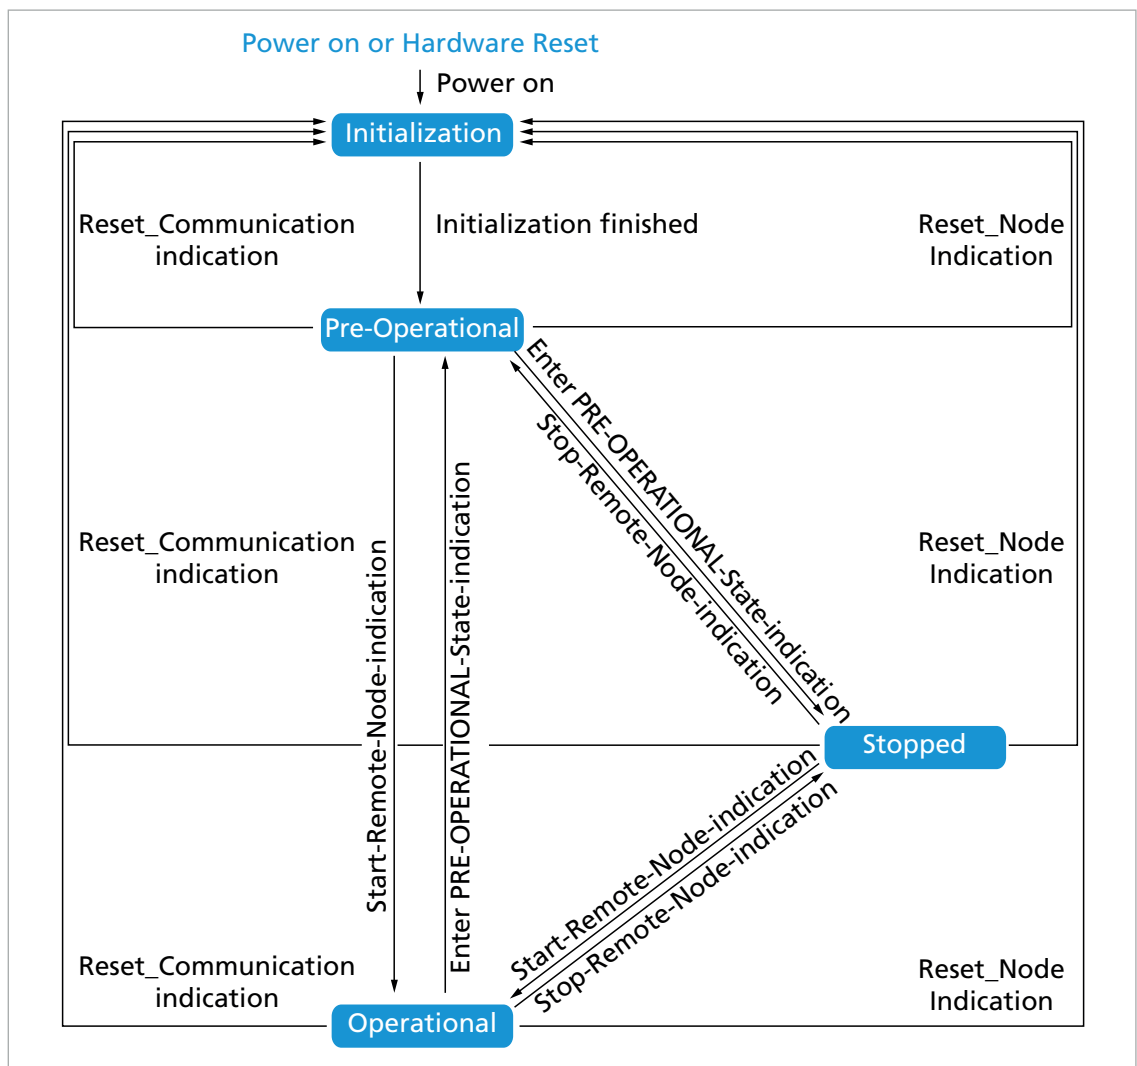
Power on or Hardware Reset

Power on

Initialization

Reset_Communication indication

Initialization finished

Reset_Node Indication

Pre-Operational

Enter PRE-OPERATIONAL-State-indication

Stop-Remote-Node-indication

Reset_Communication indication

Start-Remote-Node-indication

Enter PRE-OPERATIONAL-State-indication

Reset_Node Indication

Stopped

Start-Remote-Node-indication

Stop-Remote-Node-indication

Reset_Communication indication

Reset_Node Indication

Operational